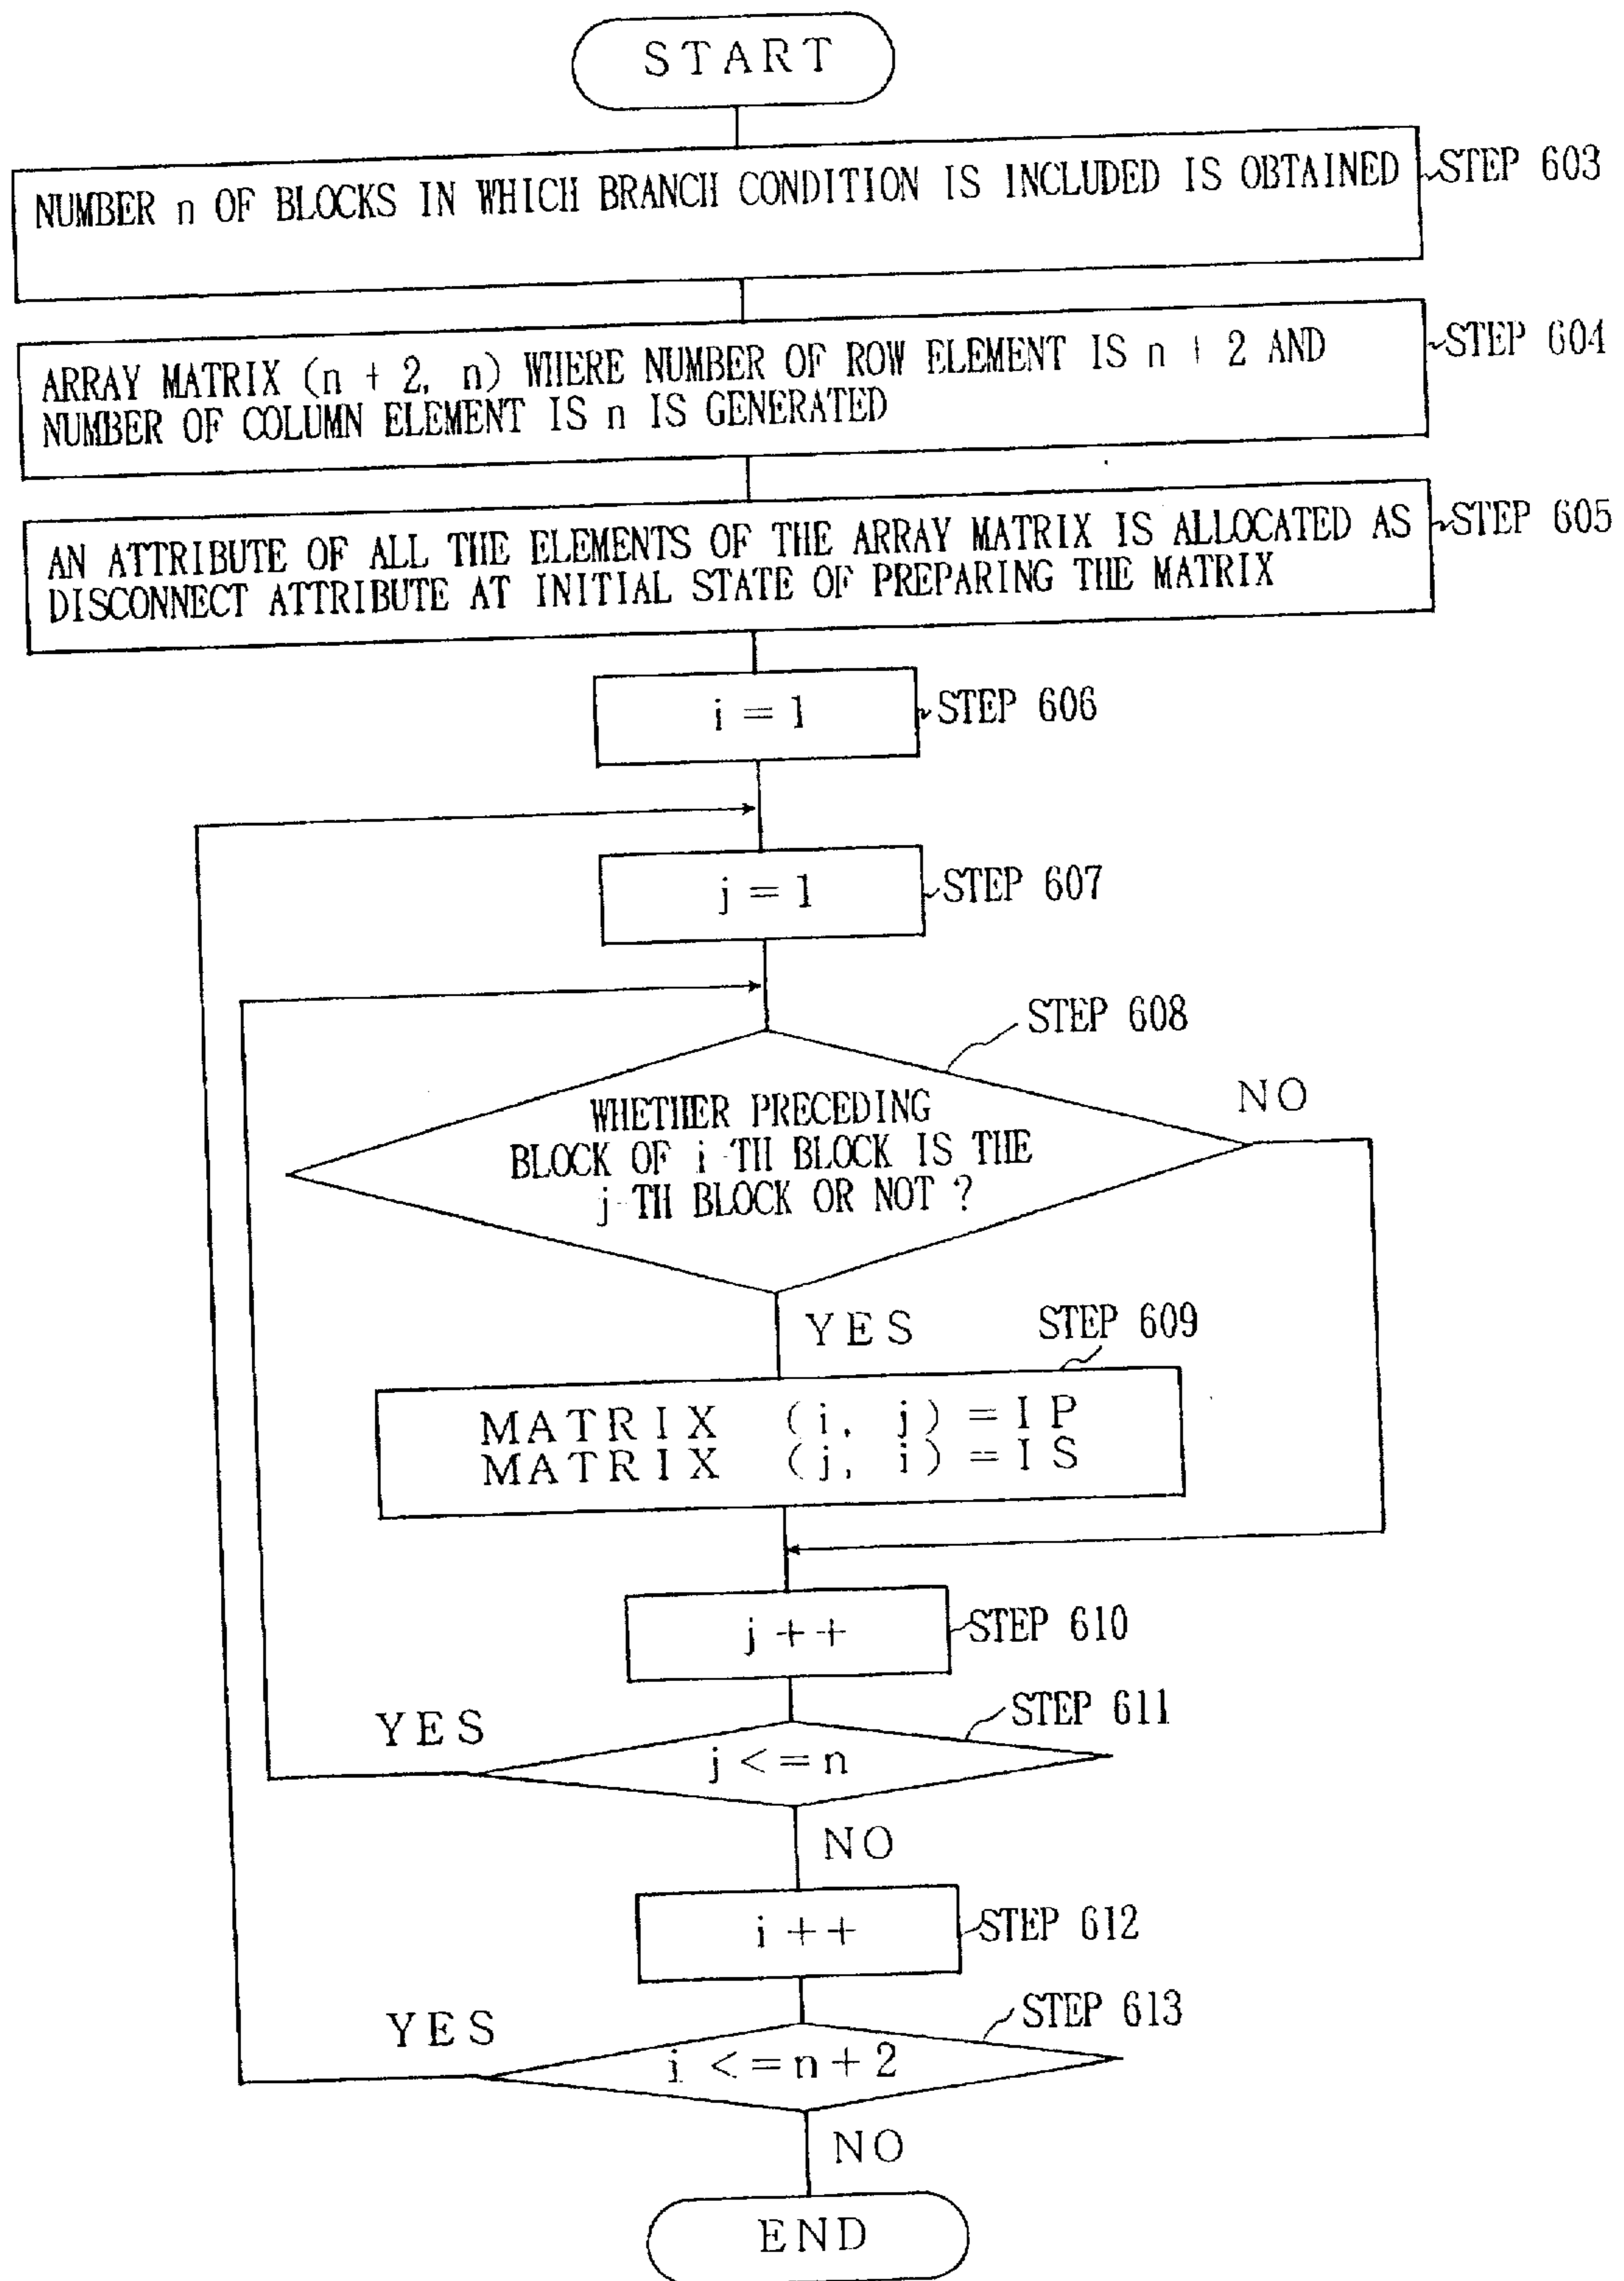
START

NUMBER n OF BLOCKS IN WHICH BRANCH CONDITION IS INCLUDED IS OBTAINED

STEP 603

ARRAY MATRIX (n + 2, n) WHERE NUMBER OF ROW ELEMENT IS n + 2 AND NUMBER OF COLUMN ELEMENT IS n IS GENERATED

STEP 604

AN ATTRIBUTE OF ALL THE ELEMENTS OF THE ARRAY MATRIX IS ALLOCATED AS DISCONNECT ATTRIBUTE AT INITIAL STATE OF PREPARING THE MATRIX

STEP 605

$i = 1$

STEP 606

$j = 1$

STEP 607

STEP 608

WHETHER PRECEDING BLOCK OF i-TH BLOCK IS THE j-TH BLOCK OR NOT ?

NO

YES

STEP 609

MATRIX (i, j) = IP
MATRIX (j, i) = IS

$j++$

STEP 610

YES

STEP 611

$j <= n$

NO

$i++$

STEP 612

YES

STEP 613

$i <= n + 2$

NO

END